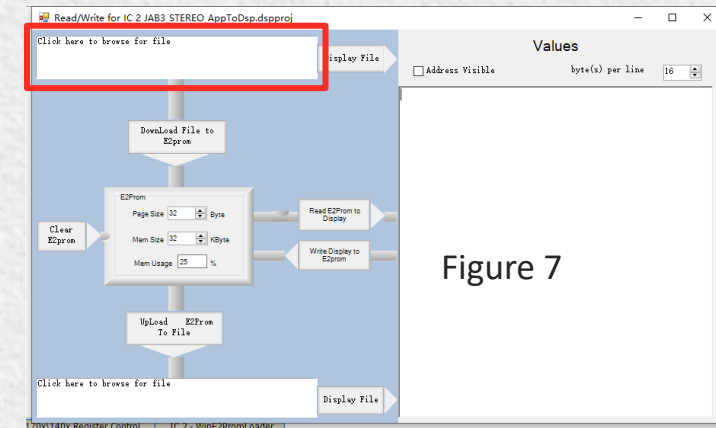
Read/Write for IC 2 JAB3 STEREO AppToDsp.dspproj

Click here to browse for file

Display File

Values

Address Visible

byte(s) per line

16

DownLoad File to E2prom

E2Prom

Page Size 32 Byte

Mem Size 32 KByte

Mem Usage 25 %

Clear E2prom

Read E2Prom to Display

Write Display to E2prom

Figure 7

UpLoad E2Prom To File

Click here to browse for file

Display File

170x140x Register Control

IC 2 - WinE2PromLoader